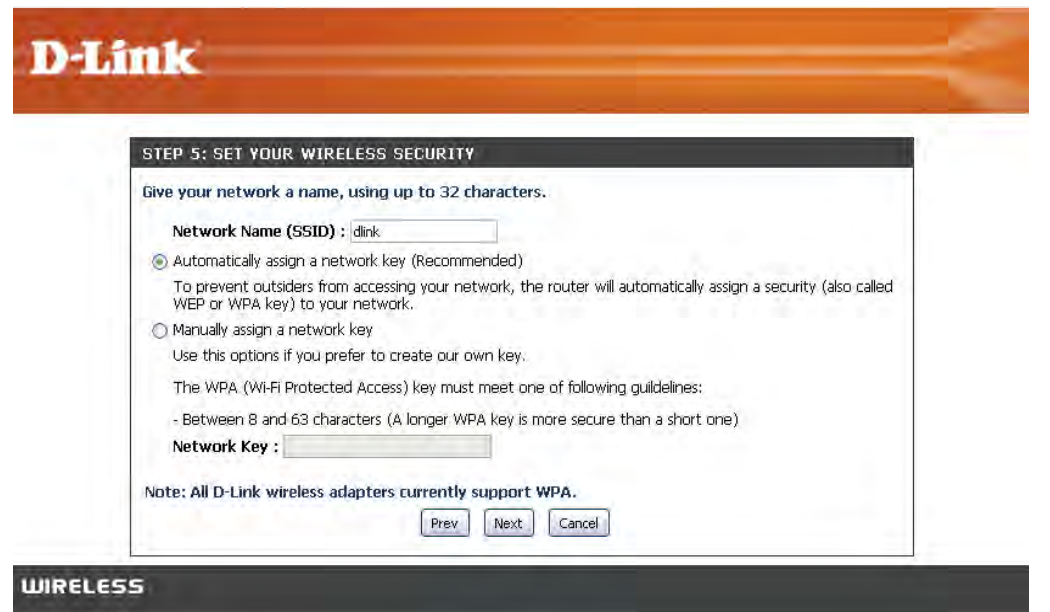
D-Link

STEP 5: SET YOUR WIRELESS SECURITY

Give your network a name, using up to 32 characters.

Network Name (SSID) : dlink

Automatically assign a network key (Recommended)

To prevent outsiders from accessing your network, the router will automatically assign a security (also called WEP or WPA key) to your network.

Manually assign a network key

Use this options if you prefer to create our own key.

The WPA (Wi-Fi Protected Access) key must meet one of following guildelines:

- Between 8 and 63 characters (A longer WPA key is more secure than a short one)

Network Key :

Note: All D-Link wireless adapters currently support WPA.

Prev Next Cancel

WIRELESS